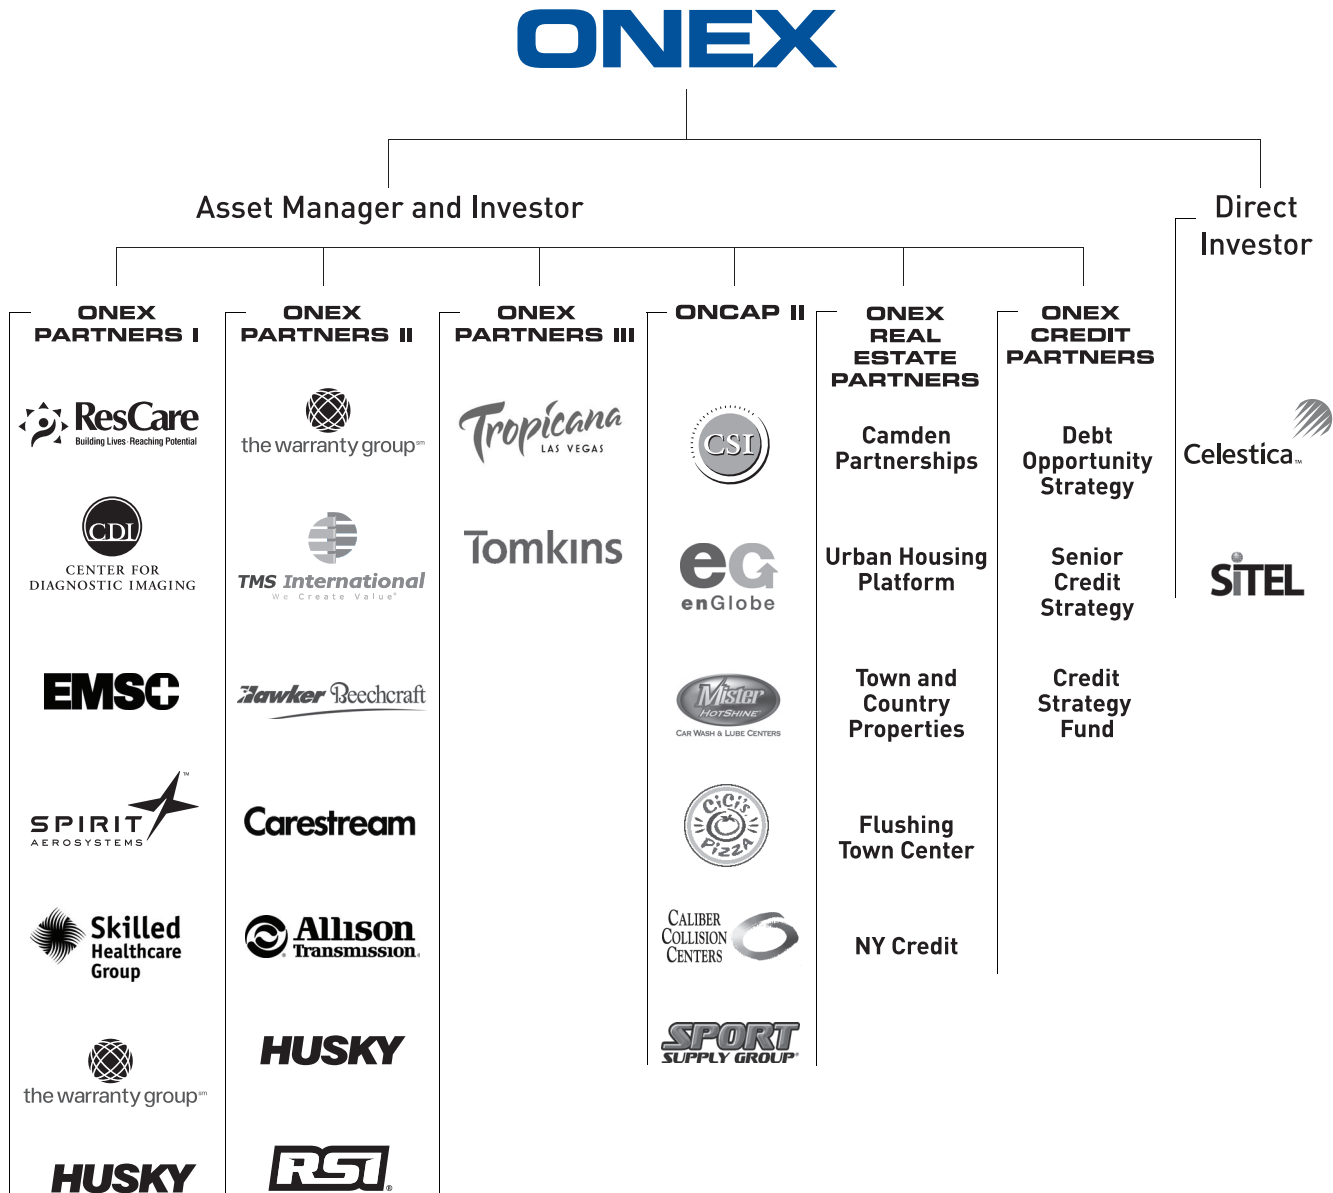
ONEX

Asset Manager and Investor

Direct Investor

ONEX PARTNERS I

ResCare
Building Lives·Reaching Potential

CDI
CENTER FOR DIAGNOSTIC IMAGING

EMSC

SPIRIT AEROSYSTEMS

Skilled Healthcare Group

the warranty group

HUSKY

ONEX PARTNERS II

the warranty group

TMS International
We Create Value

Hawker Beechcraft

Carestream

Allison Transmission

HUSKY

RSI

ONEX PARTNERS III

Tropicana
LAS VEGAS

Tomkins

ONCAP II

CSI

eG
enGlobe

Mister HOTSHINE
CAR WASH & LUBE CENTERS

CiCi's Pizza

CALIBER COLLISION CENTERS

SPORT SUPPLY GROUP

ONEX REAL ESTATE PARTNERS

Camden Partnerships

Urban Housing Platform

Town and Country Properties

Flushing Town Center

NY Credit

ONEX CREDIT PARTNERS

Debt Opportunity Strategy

Senior Credit Strategy

Credit Strategy Fund

Celestica

SITEL